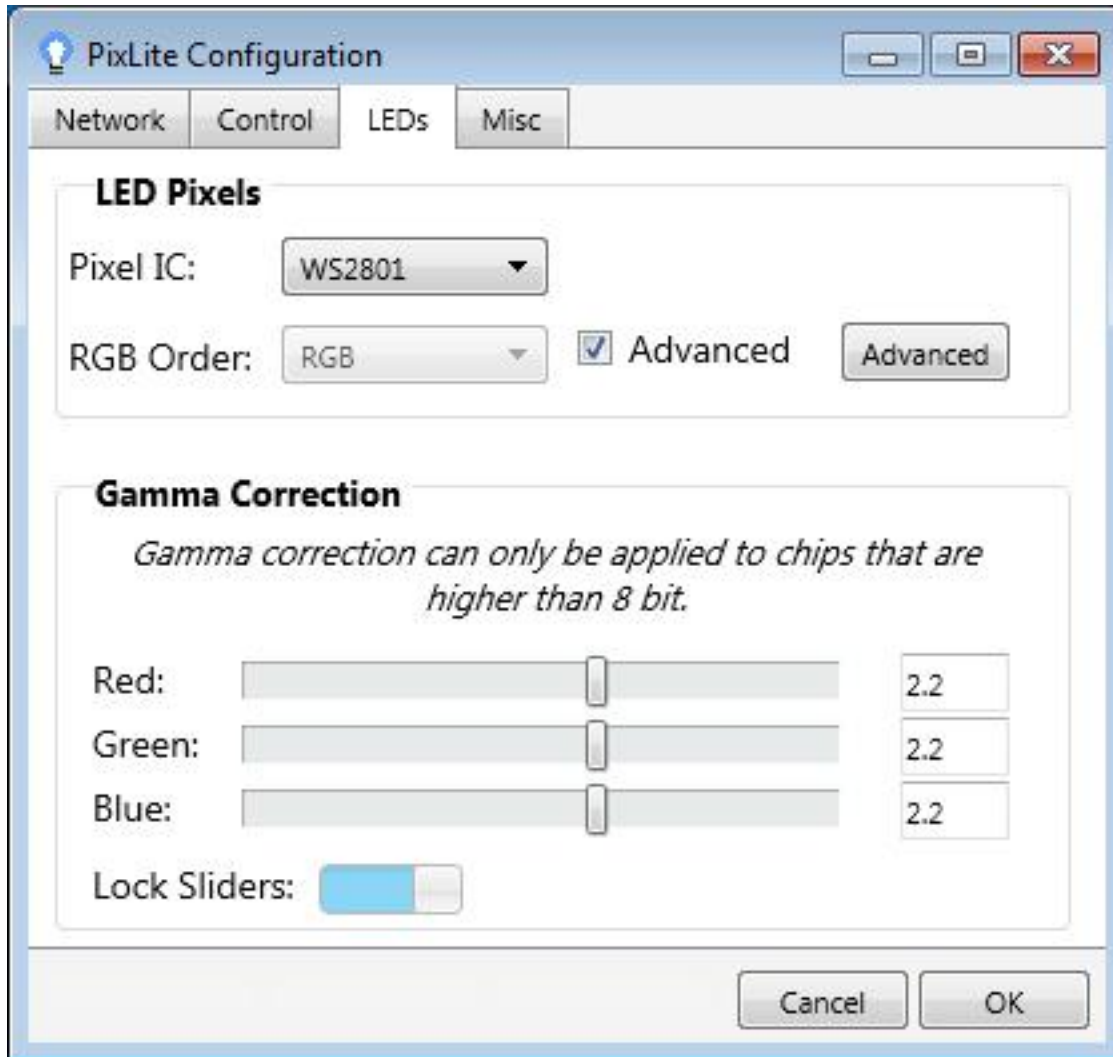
PixLite Configuration

Network Control LEDs Misc

LED Pixels

Pixel IC: WS2801

RGB Order: RGB Advanced Advanced

Gamma Correction

*Gamma correction can only be applied to chips that are higher than 8 bit.*

Red: 2.2

Green: 2.2

Blue: 2.2

Lock Sliders:

Cancel OK